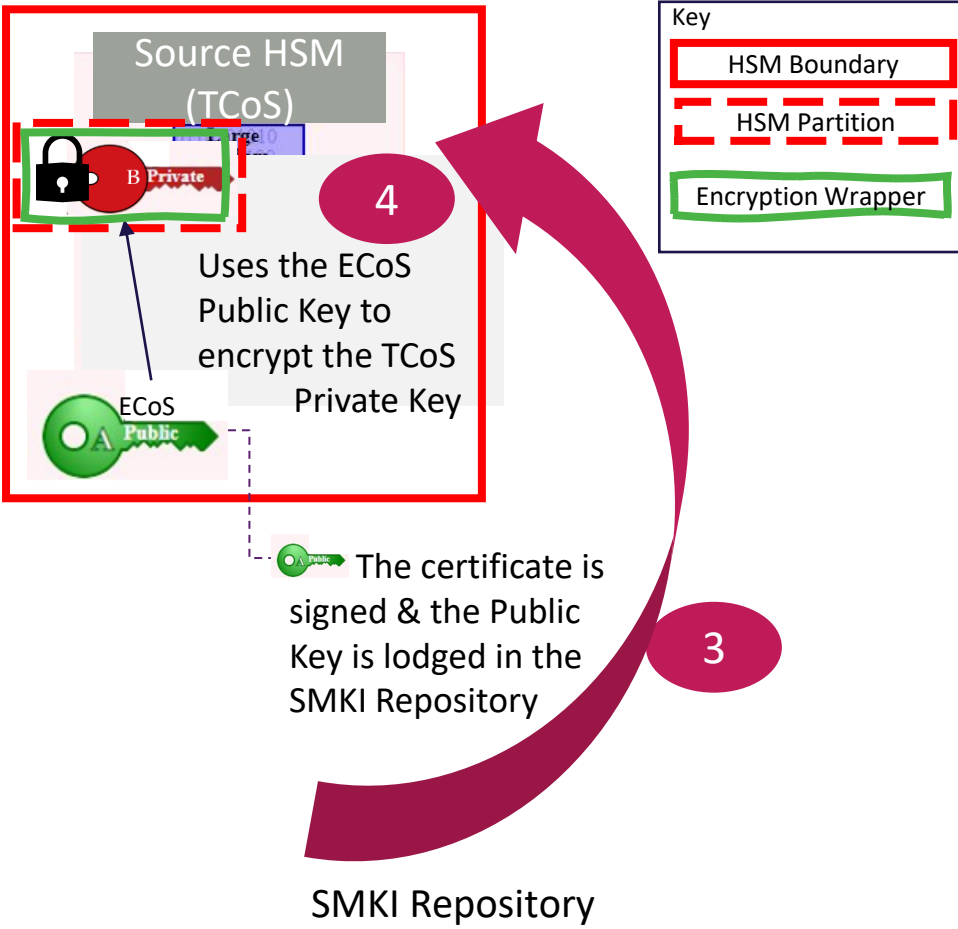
Source HSM (TCoS)

B Private

4

Uses the ECoS Public Key to encrypt the TCoS Private Key

ECoS

A Public

Key

HSM Boundary

HSM Partition

Encryption Wrapper

A Public

The certificate is signed & the Public Key is lodged in the SMKI Repository

3

SMKI Repository